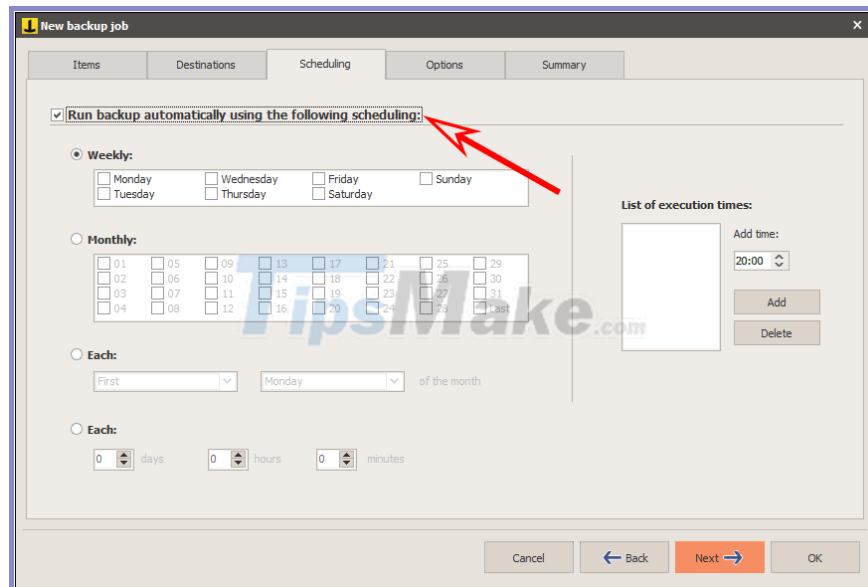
New backup job

Items | Destinations | Scheduling | Options | Summary

Run backup automatically using the following scheduling:

Weekly:
Monday | Wednesday | Friday | Sunday
Tuesday | Thursday | Saturday

Monthly:
01 | 05 | 09 | 13 | 17 | 21 | 25 | 29
02 | 06 | 10 | 14 | 18 | 22 | 26 | 30
03 | 07 | 11 | 15 | 19 | 23 | 27 | 31
04 | 08 | 12 | 16 | 20 | 24 | 28 | Last

Each:
First | Monday | of the month

Each:
0 days | 0 hours | 0 minutes

List of execution times:
Add time:
20:00
Add
Delete

TipsMake.com

Cancel | Back | Next | OK